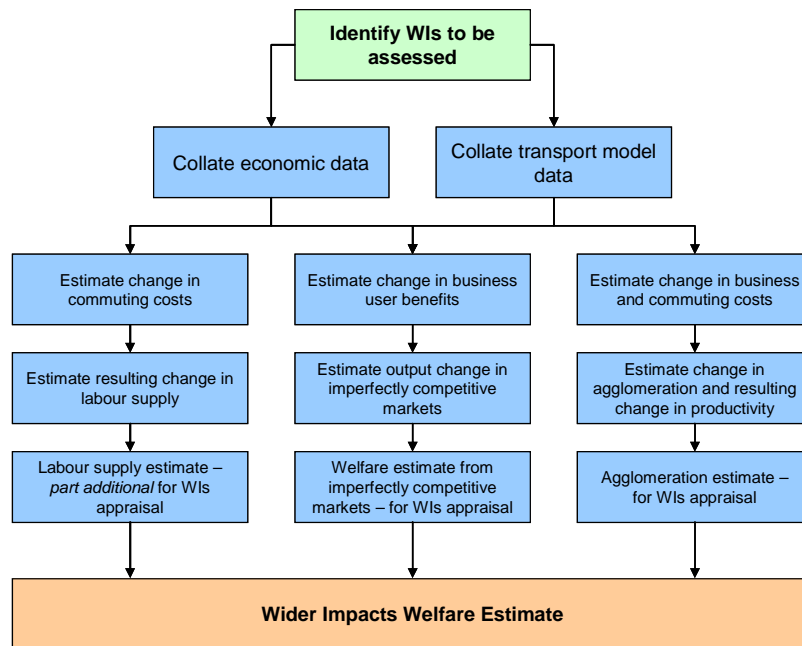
Identify WIs to be assessed

Collate economic data

Collate transport model data

Estimate change in commuting costs

Estimate resulting change in labour supply

Labour supply estimate – *part additional* for WIs appraisal

Estimate change in business user benefits

Estimate output change in imperfectly competitive markets

Welfare estimate from imperfectly competitive markets – for WIs appraisal

Estimate change in business and commuting costs

Estimate change in agglomeration and resulting change in productivity

Agglomeration estimate – for WIs appraisal

Wider Impacts Welfare Estimate